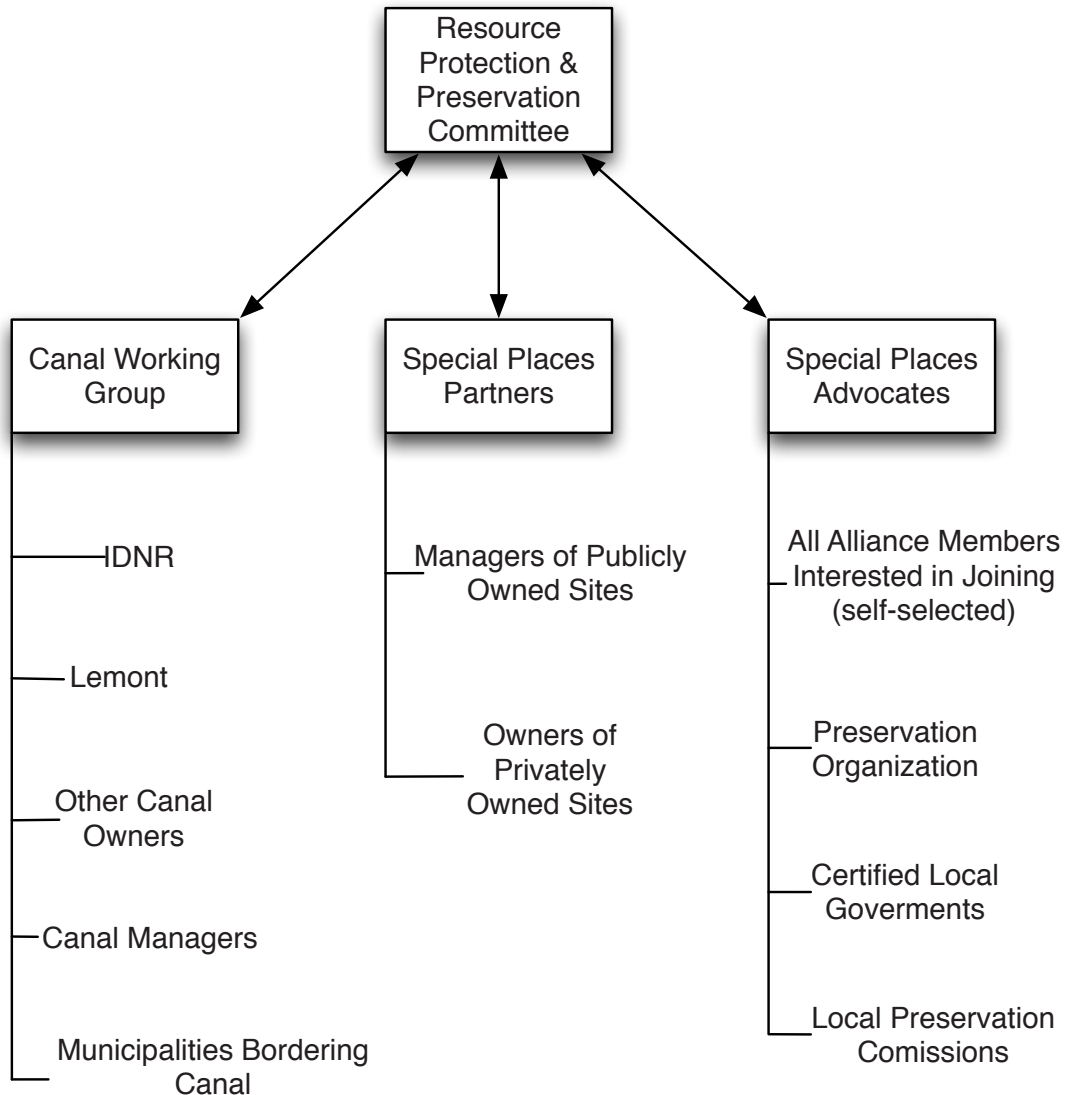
Resource Protection & Preservation Committee

Canal Working Group

IDNR

Lemont

Other Canal Owners

Canal Managers

Municipalities Bordering Canal

Special Places Partners

Managers of Publicly Owned Sites

Owners of Privately Owned Sites

Special Places Advocates

All Alliance Members Interested in Joining (self-selected)

Preservation Organization

Certified Local Goverments

Local Preservation Comissions